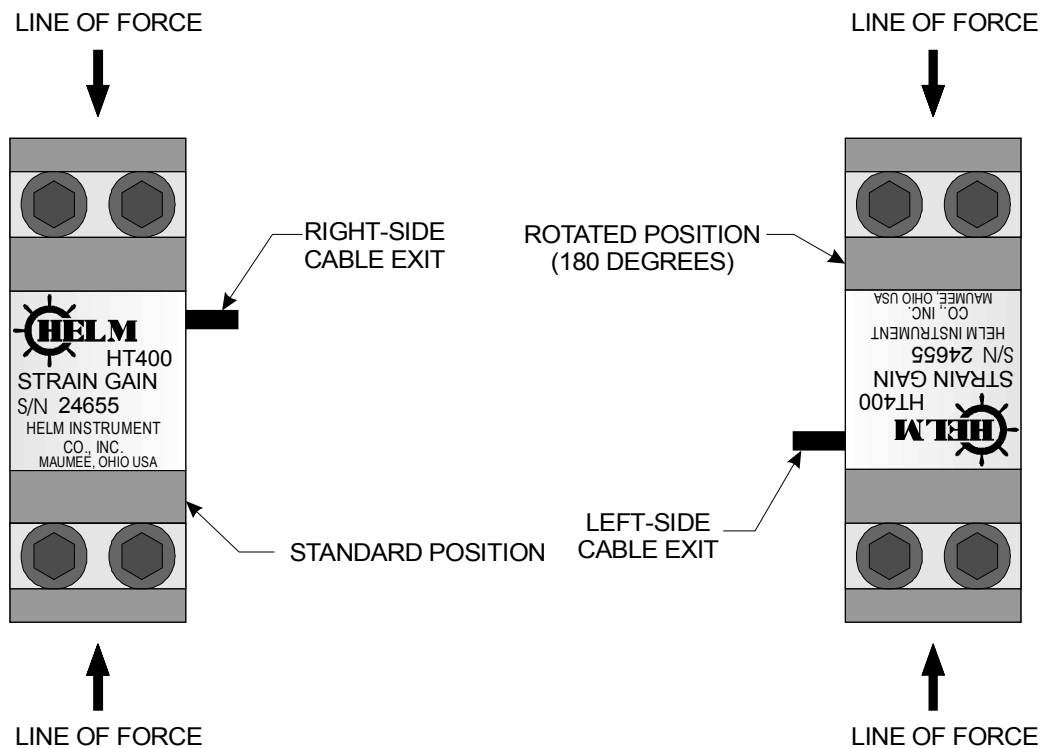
LINE OF FORCE

LINE OF FORCE

RIGHT-SIDE CABLE EXIT

ROTATED POSITION (180 DEGREES)

HELM
HT400
STRAIN GAIN
S/N 24655
HELM INSTRUMENT
CO., INC.
MAUMEE, OHIO USA

HELM
HT400
STRAIN GAIN
S/N 24655
HELM INSTRUMENT
CO., INC.
MAUMEE, OHIO USA

STANDARD POSITION

LEFT-SIDE CABLE EXIT

LINE OF FORCE

LINE OF FORCE